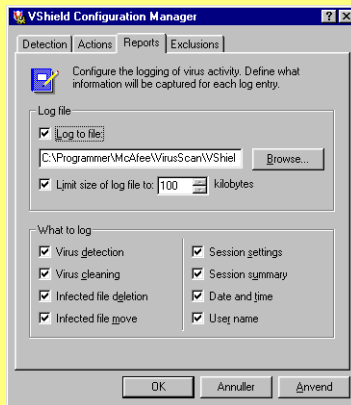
VShield Configuration Manager

? X

Detection | Actions | Reports | Exclusions

Configure the logging of virus activity. Define what information will be captured for each log entry.

Log file

☑ Log to file:

C:\Programmer\McAfee\VirusScan\VShiel

Browse...

☑ Limit size of log file to: 100 kilobytes

What to log

☑ Virus detection

☑ Virus cleaning

☑ Infected file deletion

☑ Infected file move

☑ Session settings

☑ Session summary

☑ Date and time

☑ User name

OK | Annuller | Anvend